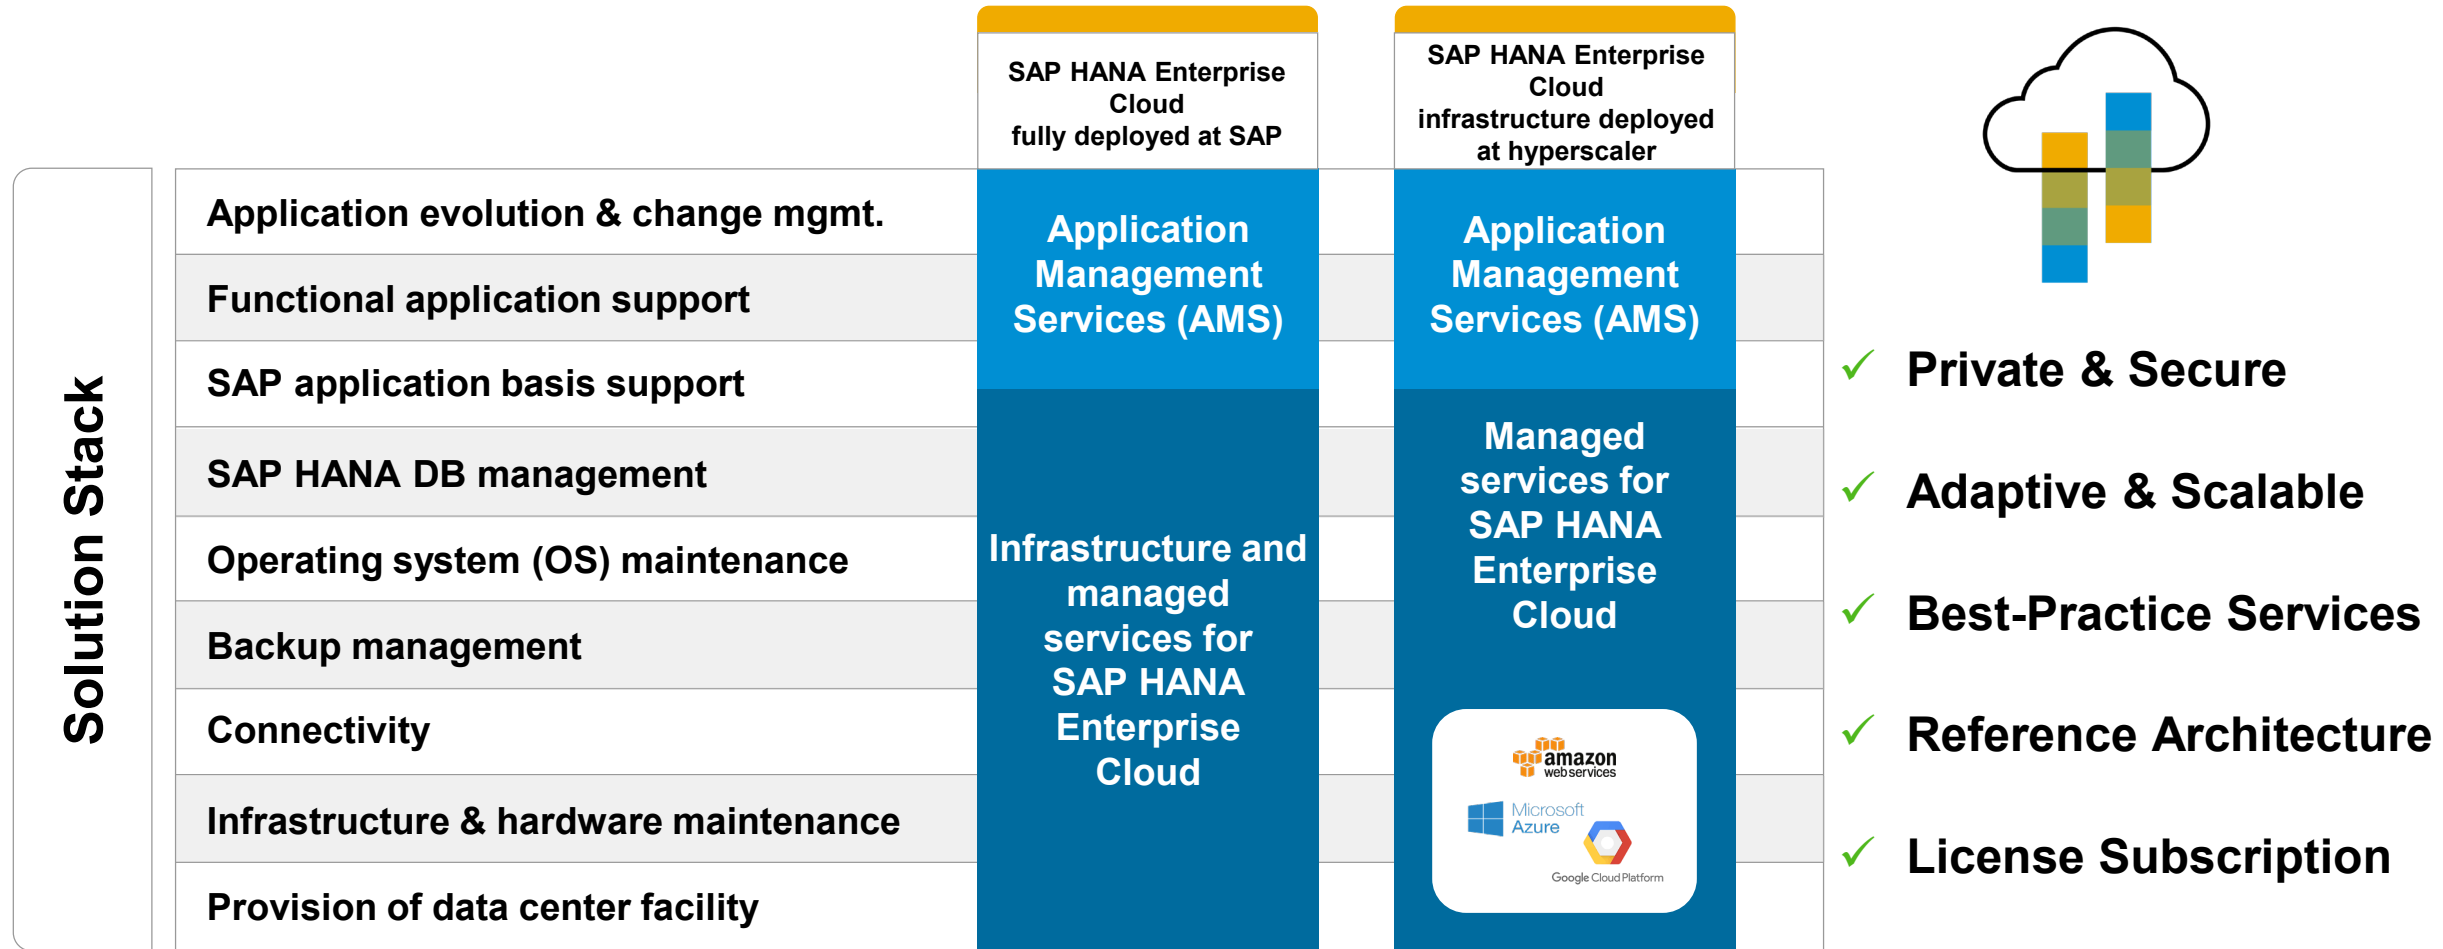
Solution Stack

Application evolution & change mgmt.

Functional application support

SAP application basis support

SAP HANA DB management

Operating system (OS) maintenance

Backup management

Connectivity

Infrastructure & hardware maintenance

Provision of data center facility

SAP HANA Enterprise Cloud fully deployed at SAP

Application Management Services (AMS)

Infrastructure and managed services for SAP HANA Enterprise Cloud

SAP HANA Enterprise Cloud infrastructure deployed at hyperscaler

Application Management Services (AMS)

Managed services for SAP HANA Enterprise Cloud

amazon web services

Microsoft Azure

Google Cloud Platform

✓ Private & Secure

✓ Adaptive & Scalable

✓ Best-Practice Services

✓ Reference Architecture

✓ License Subscription